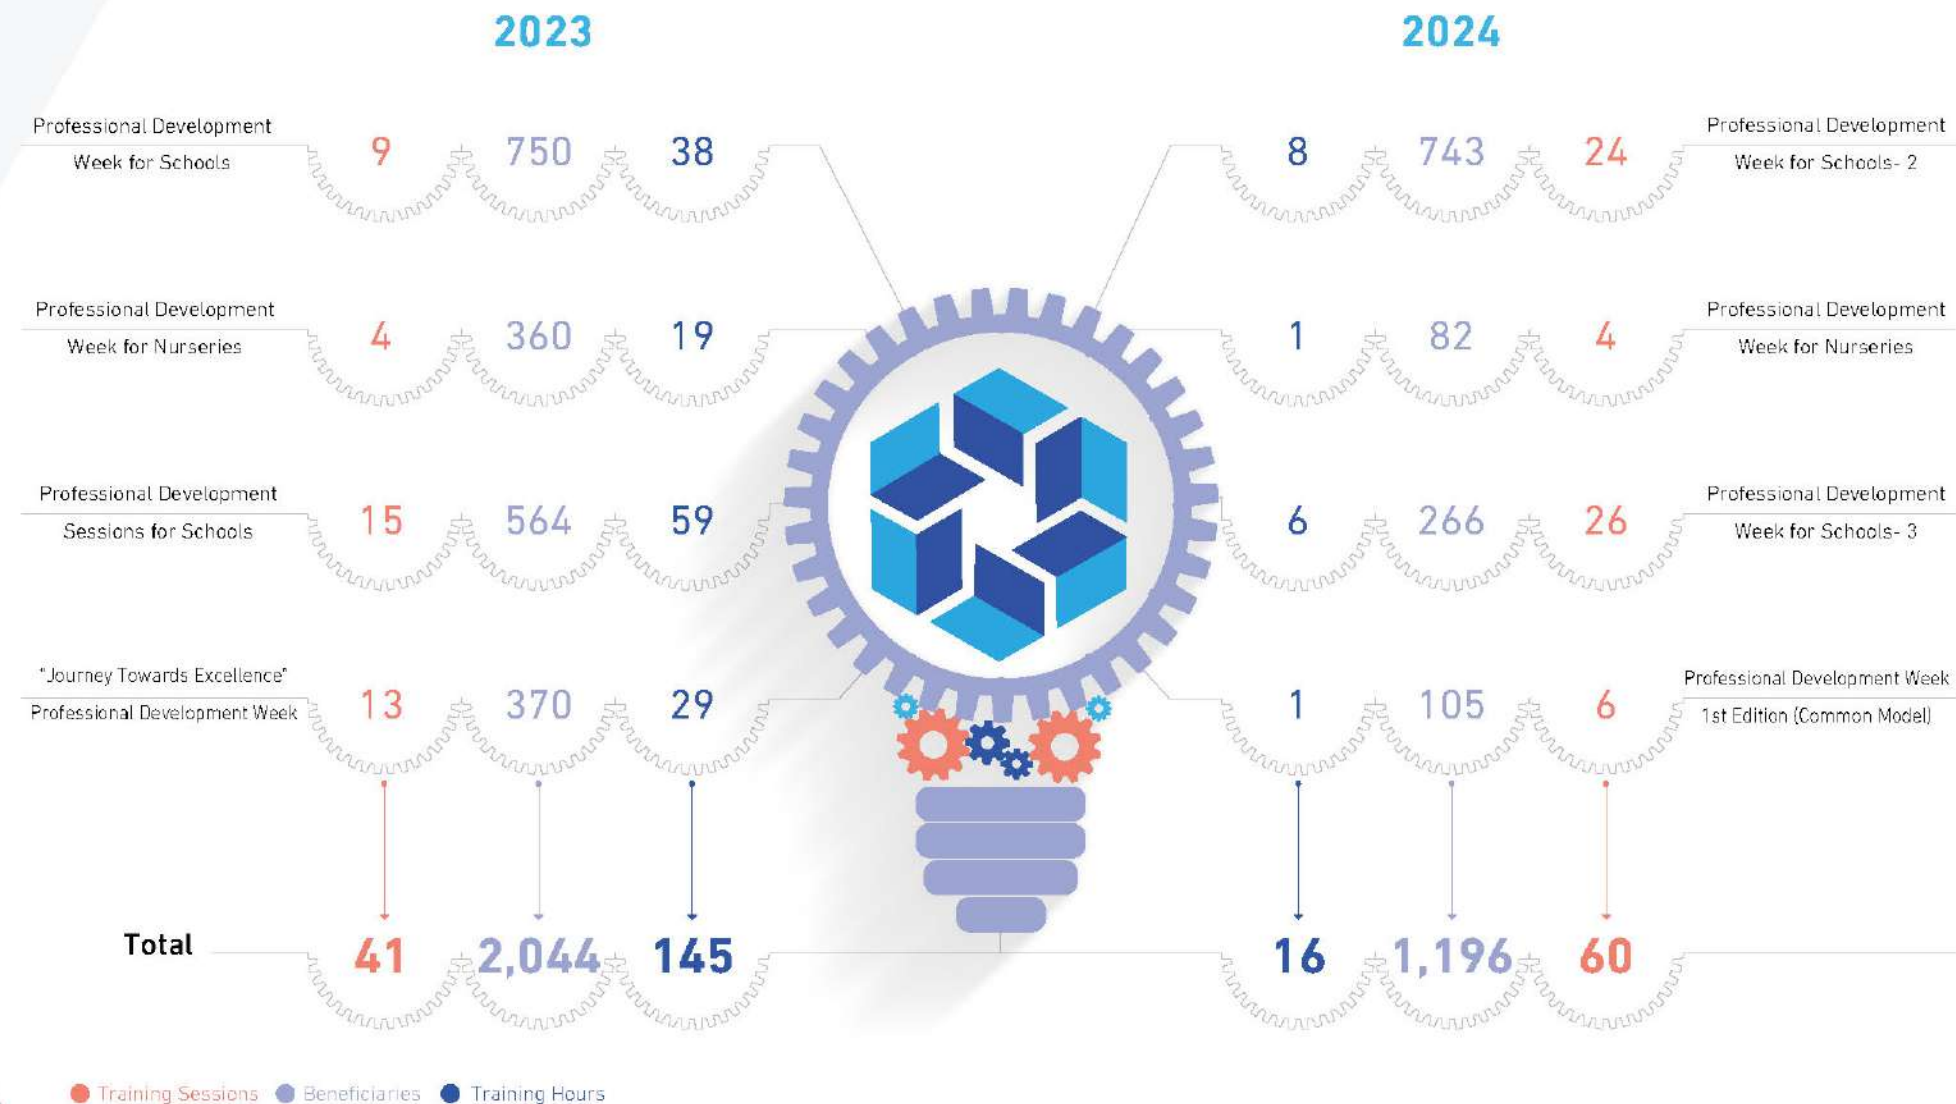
2023

2024

Professional Development Week for Schools 9 750 38

Professional Development Week for Nurseries 4 360 19

Professional Development Sessions for Schools 15 564 59

"Journey Towards Excellence" Professional Development Week 13 370 29

Total 41 2,044 145

8 743 24 Professional Development Week for Schools- 2

1 82 4 Professional Development Week for Nurseries

6 266 26 Professional Development Week for Schools- 3

1 105 6 Professional Development Week 1st Edition (Common Model)

16 1,196 60

Training Sessions Beneficiaries Training Hours